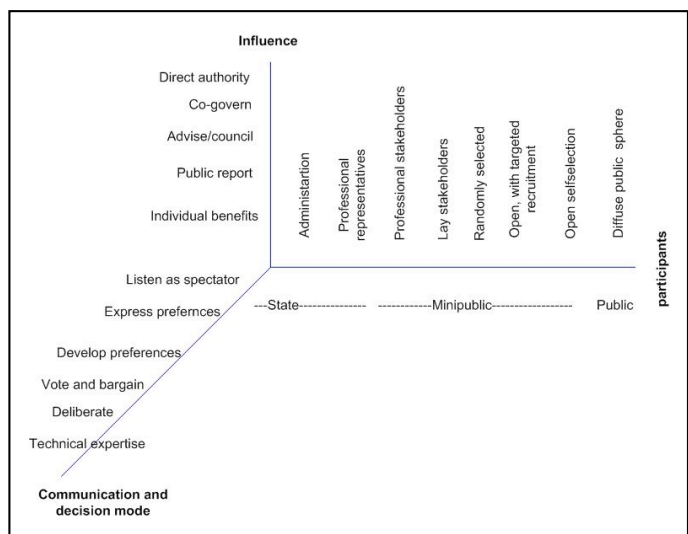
Influence

Direct authority

Co-govern

Advise/council

Public report

Individual benefits

Administartion

Professional representatives

Professional stakeholders

Lay stakeholders

Randomly selected

Open, with targeted recruitment

Open selfselection

Diffuse public sphere

participants

Listen as spectator

Express prefernces

---State--------------- ------------Minipublic------------------- Public

Develop preferences

Vote and bargain

Deliberate

Technical expertise

Communication and decision mode